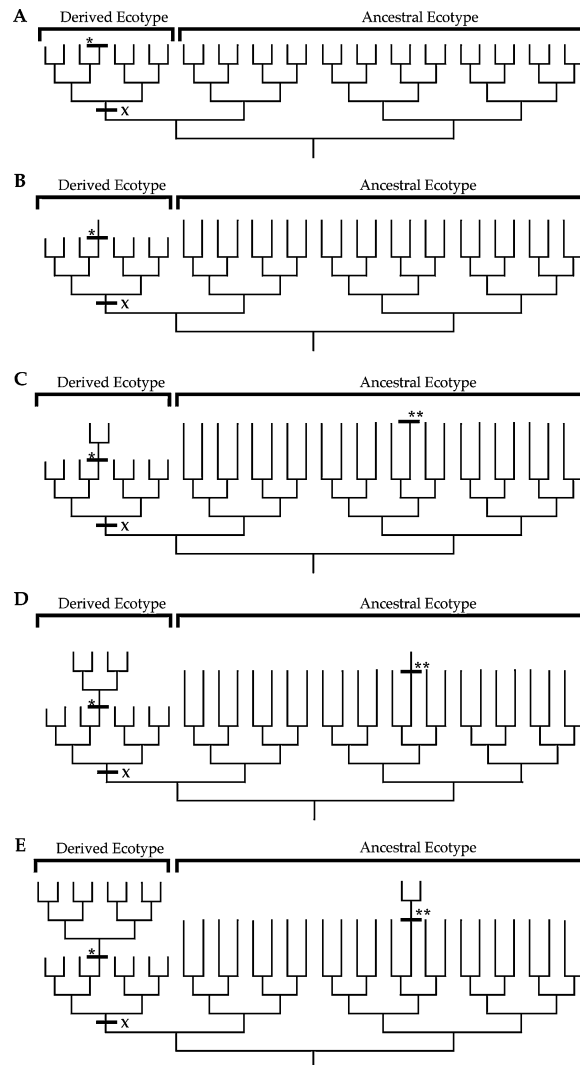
A
Derived Ecotype
Ancestral Ecotype
*
X

B
Derived Ecotype
Ancestral Ecotype
*
X

C
Derived Ecotype
Ancestral Ecotype
*
**
X

D
Derived Ecotype
Ancestral Ecotype
*
**
X

E
Derived Ecotype
Ancestral Ecotype
*
**
X